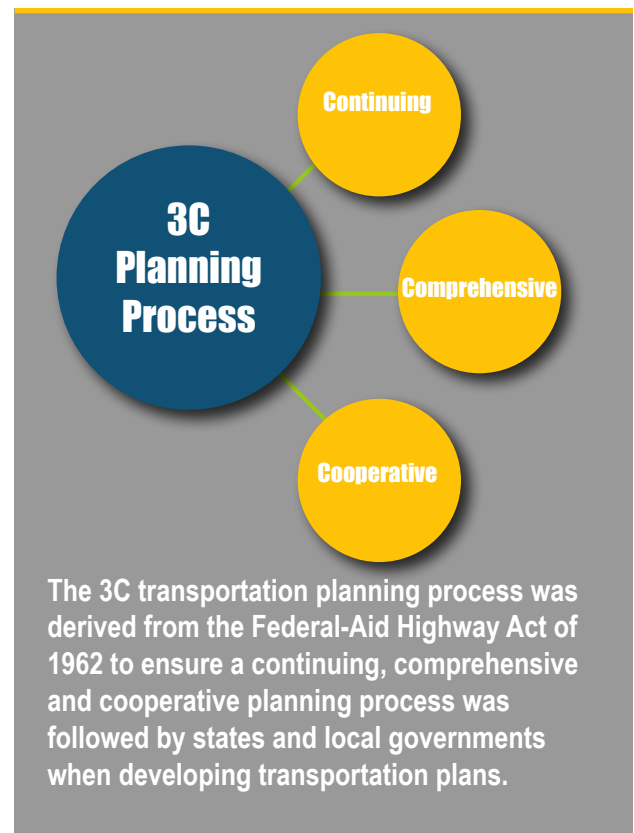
3C Planning Process

Continuing

Comprehensive

Cooperative

The 3C transportation planning process was derived from the Federal-Aid Highway Act of 1962 to ensure a continuing, comprehensive and cooperative planning process was followed by states and local governments when developing transportation plans.